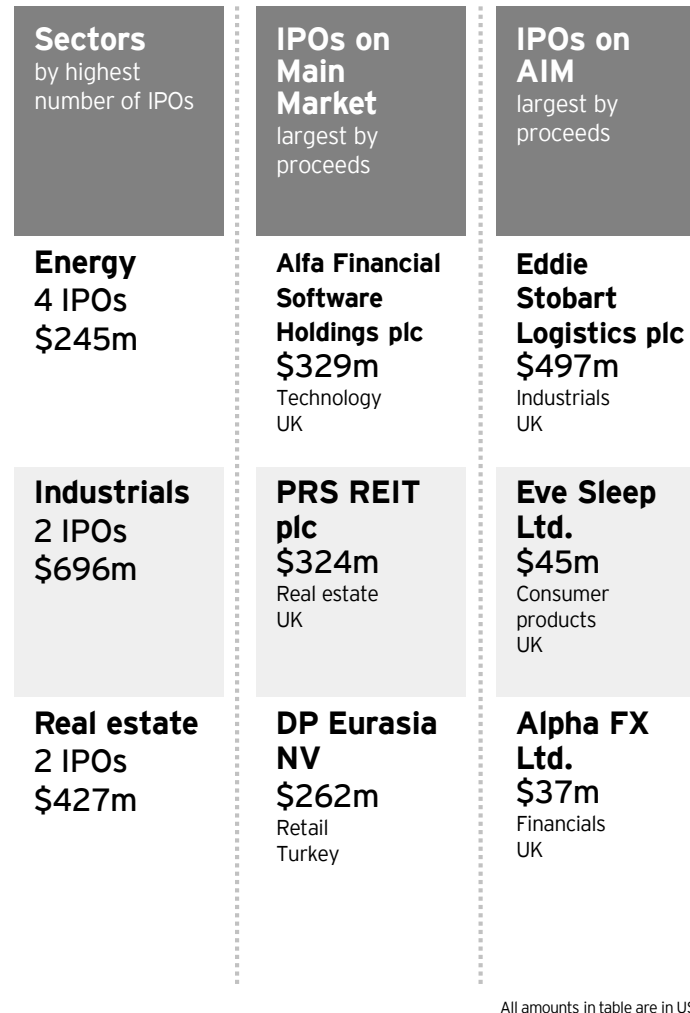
| Sectors by highest number of IPOs | IPOs on Main Market largest by proceeds | IPOs on AIM largest by proceeds |
|---|---|---|
| Energy 4 IPOs \$245m | Alfa Financial Software Holdings plc \$329m Technology UK | Eddie Stobart Logistics plc \$497m Industrials UK |
| Industrials 2 IPOs \$696m | PRS REIT plc \$324m Real estate UK | Eve Sleep Ltd. \$45m Consumer products UK |
| Real estate 2 IPOs \$427m | DP Eurasia NV \$262m Retail Turkey | Alpha FX Ltd. \$37m Financials UK |

All amounts in table are in US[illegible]